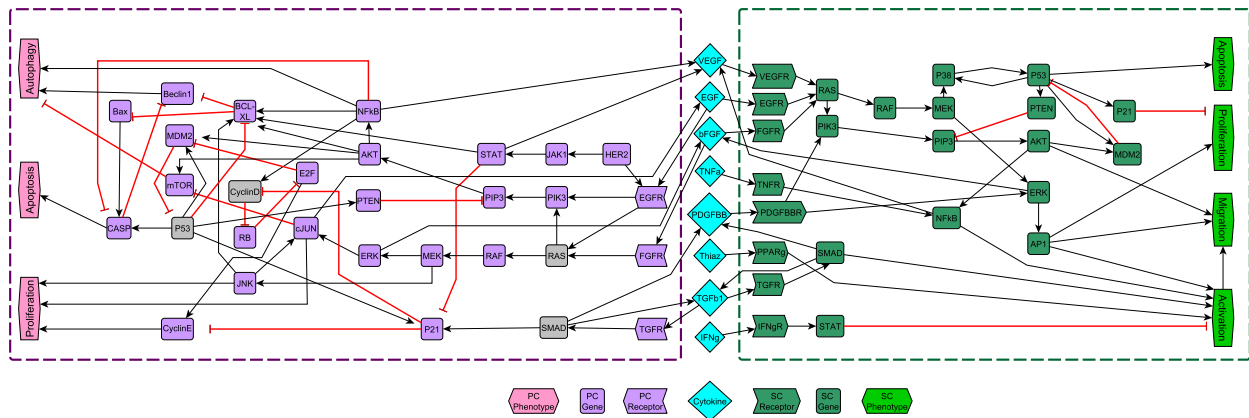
Autophagy
Apoptosis
Proliferation
Beclin1
Bax
BCL XL
NFkB
MDM2
AKT
mTOR
CyclinD
E2F
STAT
JAK1
HER2
CASP
P53
PTEN
PIP3
PIK3
EGFR
RB
cJUN
ERK
MEK
RAF
RAS
FGFR
JNK
CyclinE
P21
SMAD
TGFR
VEGF
EGF
bFGF
TNFa
PDGFBB
Thiaz
TGFb1
IFNg
VEGFR
EGFR
FGFR
TNFR
PDGFBBR
PPARg
TGFR
IFNgR
RAS
PIK3
RAF
MEK
P38
P53
PTEN
PIP3
AKT
P21
MDM2
ERK
NFkB
AP1
SMAD
STAT
Apoptosis
Proliferation
Migration
Activation
PC Phenotype
PC Gene
PC Receptor
Cytokine
SC Receptor
SC Gene
SC Phenotype